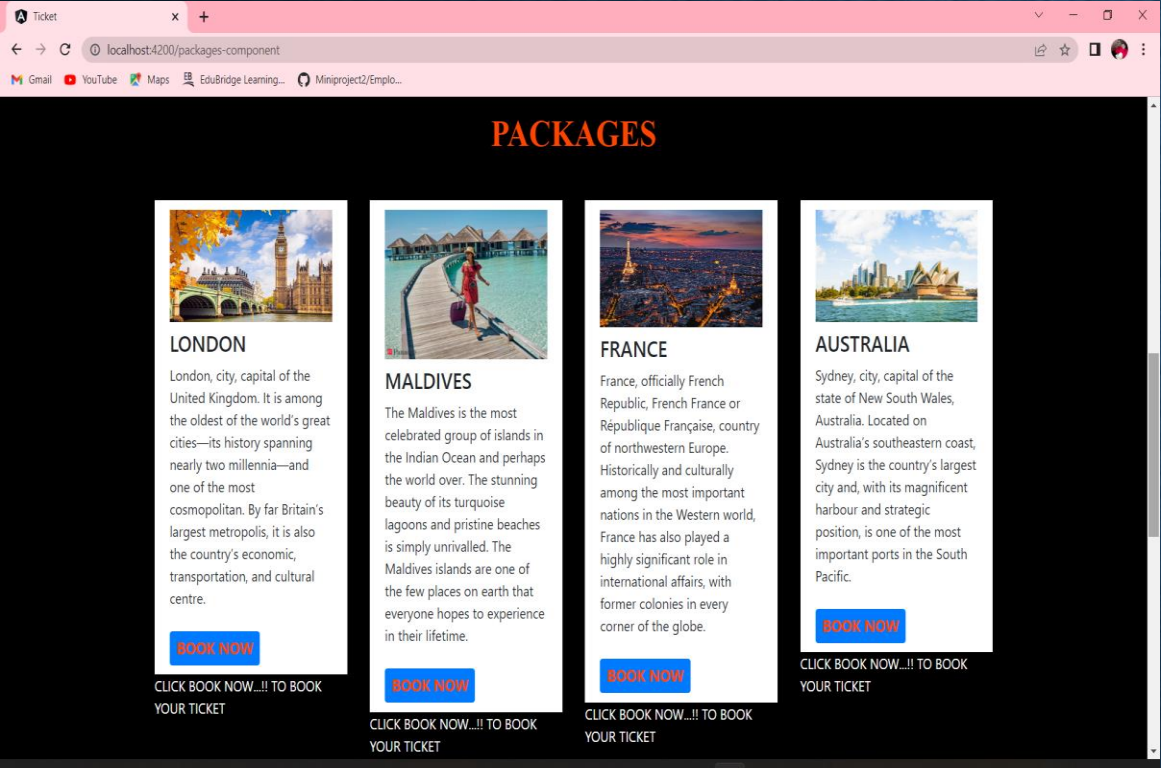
Ticket

localhost:4200/packages-component

Gmail YouTube Maps EduBridge Learning... Miniproject2/Emplo...

PACKAGES

LONDON

London, city, capital of the United Kingdom. It is among the oldest of the world's great cities—its history spanning nearly two millennia—and one of the most cosmopolitan. By far Britain's largest metropolis, it is also the country's economic, transportation, and cultural centre.

BOOK NOW

CLICK BOOK NOW...!! TO BOOK YOUR TICKET

MALDIVES

The Maldives is the most celebrated group of islands in the Indian Ocean and perhaps the world over. The stunning beauty of its turquoise lagoons and pristine beaches is simply unrivalled. The Maldives islands are one of the few places on earth that everyone hopes to experience in their lifetime.

BOOK NOW

CLICK BOOK NOW...!! TO BOOK YOUR TICKET

FRANCE

France, officially French Republic, French France or République Française, country of northwestern Europe. Historically and culturally among the most important nations in the Western world, France has also played a highly significant role in international affairs, with former colonies in every corner of the globe.

BOOK NOW

CLICK BOOK NOW...!! TO BOOK YOUR TICKET

AUSTRALIA

Sydney, city, capital of the state of New South Wales, Australia. Located on Australia's southeastern coast, Sydney is the country's largest city and, with its magnificent harbour and strategic position, is one of the most important ports in the South Pacific.

BOOK NOW

CLICK BOOK NOW...!! TO BOOK YOUR TICKET